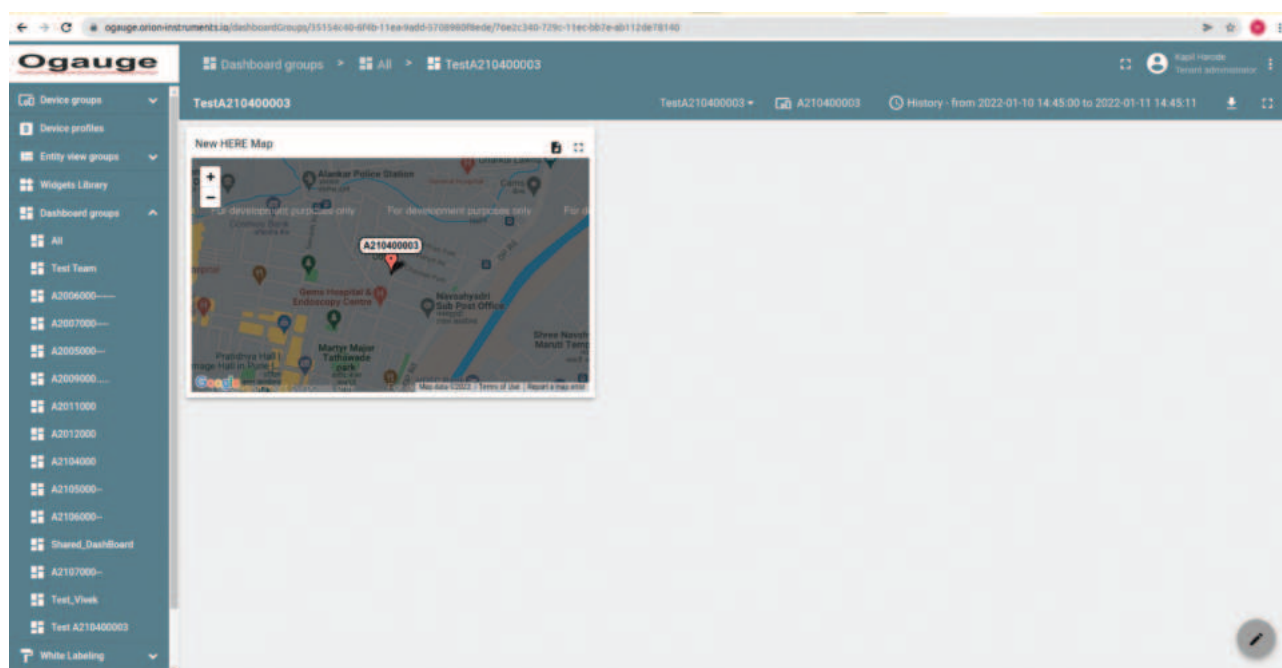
ogauge.orion-instruments.io/dashboardGroups/35154c40-6f6b-11ea-9add-5708980f8ede/76e2c340-729c-11ec-bb7e-ab112de78140

Ogauge

Dashboard groups > All > TestA210400003

Kapil Harode
Tenant administrator

Device groups
Device profiles
Entity view groups
Widgets Library
Dashboard groups
All
Test Team
A2006000------
A2007000----
A2005000---
A2009000.....
A2011000
A2012000
A2104000
A2105000--
A2106000--
Shared_DashBoard
A2107000--
Test_Vivek
Test A210400003
White Labeling

TestA210400003

TestA210400003 ▾ A210400003 History - from 2022-01-10 14:45:00 to 2022-01-11 14:45:11

New HERE Map

+
−

Alankar Police Station
For development purposes only For development purposes only For d
A210400003
Geeta Hospital & Endoscopy Centre
Navashyadri Sub Post Office
Shree Navsh Maruti Temp
Martyr Major Tathawade park
Prabhdya Hall | age Hall in Pune
Google
Map data ©2022 Terms of Use Report a map error